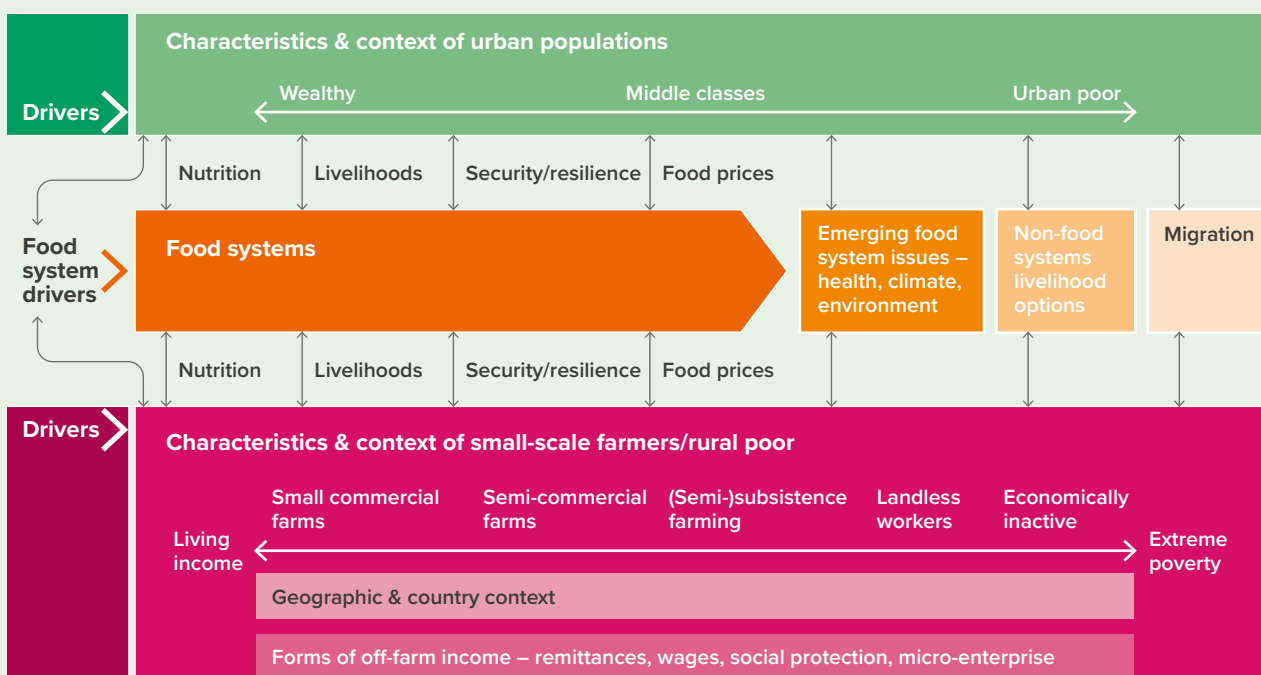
Drivers

Characteristics & context of urban populations

Wealthy

Middle classes

Urban poor

Nutrition

Livelihoods

Security/resilience

Food prices

Food system drivers

Food systems

Emerging food system issues – health, climate, environment

Non-food systems livelihood options

Migration

Nutrition

Livelihoods

Security/resilience

Food prices

Drivers

Characteristics & context of small-scale farmers/rural poor

Living income

Small commercial farms

Semi-commercial farms

(Semi-)subsistence farming

Landless workers

Economically inactive

Extreme poverty

Geographic & country context

Forms of off-farm income – remittances, wages, social protection, micro-enterprise